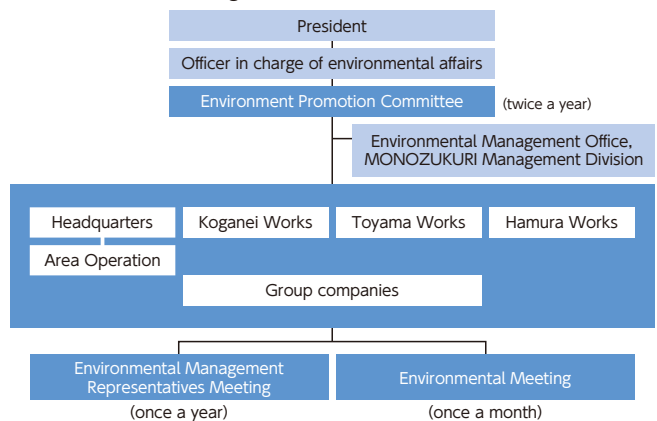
President

Officer in charge of environmental affairs

Environment Promotion Committee (twice a year)

Environmental Management Office, MONOZUKURI Management Division

Headquarters

Koganei Works

Toyama Works

Hamura Works

Area Operation

Group companies

Environmental Management Representatives Meeting
(once a year)

Environmental Meeting
(once a month)